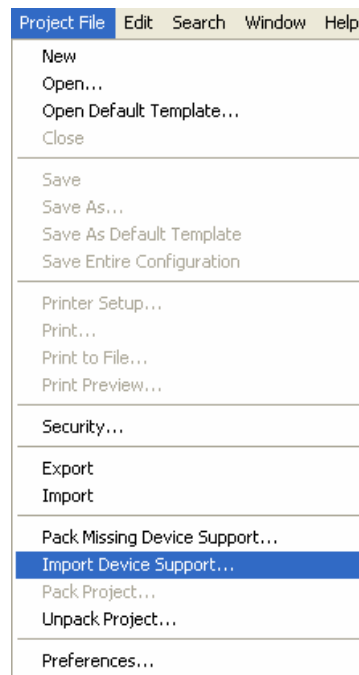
Project File Edit Search Window Help

New
Open...
Open Default Template...
Close

Save
Save As...
Save As Default Template
Save Entire Configuration

Printer Setup...
Print...
Print to File...
Print Preview...

Security...

Export
Import

Pack Missing Device Support...
Import Device Support...
Pack Project...
Unpack Project...

Preferences...